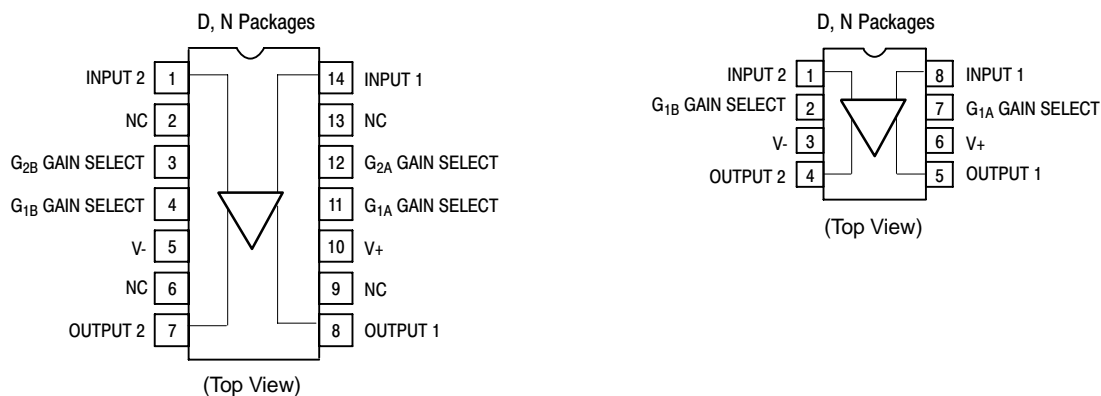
D, N Packages

| | | | |
|---|---|---|---|
| INPUT 2 | 1 | 14 | INPUT 1 |
| NC | 2 | 13 | NC |
| $G_{2B}$ GAIN SELECT | 3 | 12 | $G_{2A}$ GAIN SELECT |
| $G_{1B}$ GAIN SELECT | 4 | 11 | $G_{1A}$ GAIN SELECT |
| V- | 5 | 10 | V+ |
| NC | 6 | 9 | NC |
| OUTPUT 2 | 7 | 8 | OUTPUT 1 |

(Top View)

D, N Packages

| | | | |
|---|---|---|---|
| INPUT 2 | 1 | 8 | INPUT 1 |
| $G_{1B}$ GAIN SELECT | 2 | 7 | $G_{1A}$ GAIN SELECT |
| V- | 3 | 6 | V+ |
| OUTPUT 2 | 4 | 5 | OUTPUT 1 |

(Top View)